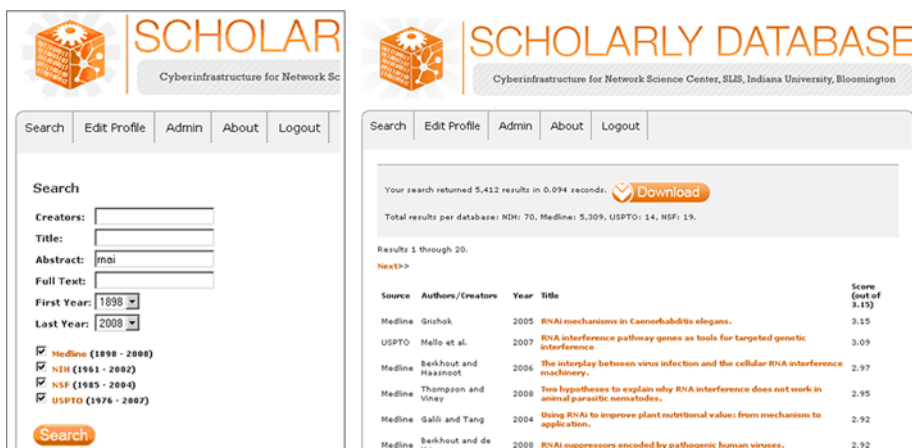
SCHOLAR

Cyberinfrastructure for Network Sc

Search | Edit Profile | Admin | About | Logout

Search

Creators:

Title:

Abstract: rnai

Full Text:

First Year: 1898

Last Year: 2008

Medline (1898 - 2008)
NIH (1961 - 2002)
NSF (1985 - 2004)
USPTO (1976 - 2007)

Search

SCHOLARLY DATABASE

Cyberinfrastructure for Network Science Center, SLIS, Indiana University, Bloomington

Search | Edit Profile | Admin | About | Logout

Your search returned 5,412 results in 0.094 seconds. Download

Total results per database: NIH: 70, Medline: 5,309, USPTO: 14, NSF: 19.

Results 1 through 20.

Next>>

| Source | Authors/Creators | Year | Title | Score (out of 3.15) |
|---|---|---|---|---|
| Medline | Grishok | 2005 | RNAi mechanisms in Caenorhabditis elegans. | 3.15 |
| USPTO | Mello et al. | 2007 | RNA interference pathway genes as tools for targeted genetic interference | 3.09 |
| Medline | Berkhout and Haasnoot | 2006 | The interplay between virus infection and the cellular RNA interference machinery. | 2.97 |
| Medline | Thompson and Viney | 2008 | Two hypotheses to explain why RNA interference does not work in animal parasitic nematodes. | 2.95 |
| Medline | Galili and Tang | 2004 | Using RNAi to improve plant nutritional value: from mechanism to application. | 2.92 |
| Medline | Berkhout and de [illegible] | 2008 | RNAi suppressors encoded by pathogenic human viruses. | 2.92 |